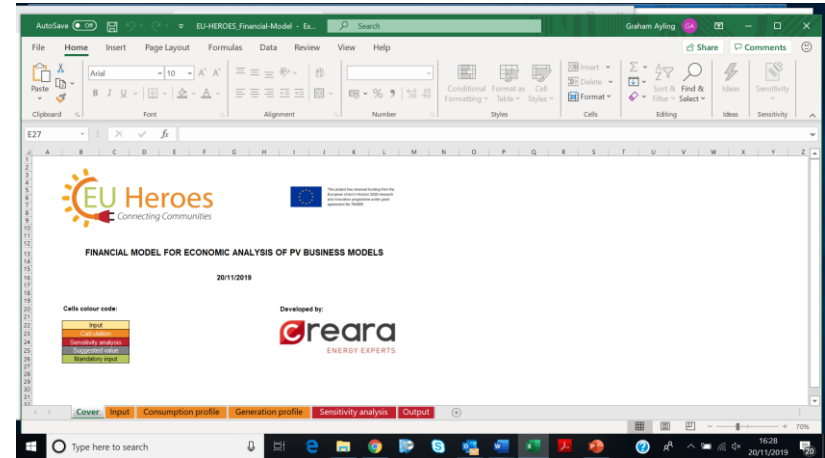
AutoSave Off EU-HEROES_Financial-Model - Ex... Search Graham Ayling GA

File Home Insert Page Layout Formulas Data Review View Help Share Comments

Paste Clipboard Arial 10 A A B I U Font Alignment Number Conditional Formatting Format as Table Cell Styles Styles Insert Delete Format Cells Sort & Filter Find & Select Editing Ideas Ideas Sensitivity Sensitivity

E27 fx

A B C D E F G H I J K L M N O P Q R S T U V W X Y Z

EU Heroes
Connecting Communities

This project has received funding from the European Union's Horizon 2020 research and innovation programme under grant agreement No 764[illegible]

FINANCIAL MODEL FOR ECONOMIC ANALYSIS OF PV BUSINESS MODELS

20/11/2019

Cells colour code:

Input
Calculation
Sensitivity analysis
Suggested value
Mandatory input

Developed by:

Creara
ENERGY EXPERTS

Cover Input Consumption profile Generation profile Sensitivity analysis Output

70%

Type here to search

16:28
20/11/2019